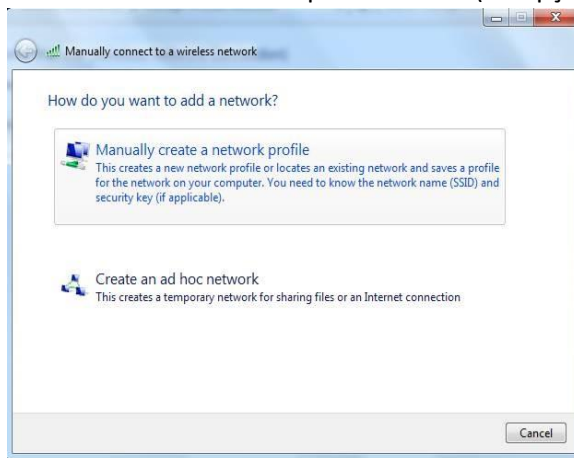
Manually connect to a wireless network

How do you want to add a network?

Manually create a network profile
This creates a new network profile or locates an existing network and saves a profile for the network on your computer. You need to know the network name (SSID) and security key (if applicable).

Create an ad hoc network
This creates a temporary network for sharing files or an Internet connection

Cancel